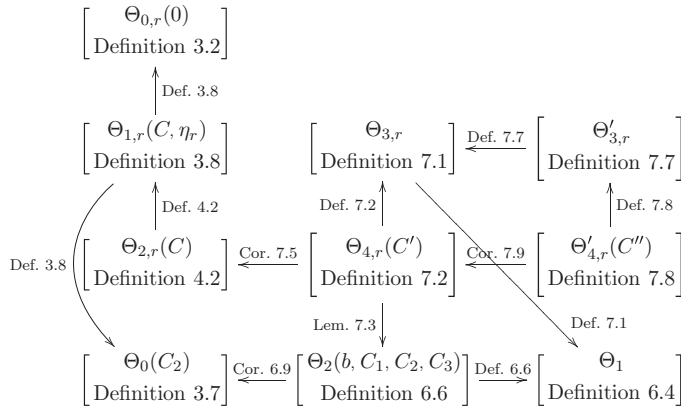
$\Theta_{0,r}(0)$
Definition 3.2

Def. 3.8

$\Theta_{1,r}(C,\eta_r)$
Definition 3.8

$\Theta_{3,r}$
Definition 7.1

Def. 7.7

$\Theta'_{3,r}$
Definition 7.7

Def. 4.2

Def. 7.2

Def. 7.8

Def. 3.8

$\Theta_{2,r}(C)$
Definition 4.2

Cor. 7.5

$\Theta_{4,r}(C')$
Definition 7.2

Cor. 7.9

$\Theta'_{4,r}(C'')$
Definition 7.8

Lem. 7.3

Def. 7.1

$\Theta_0(C_2)$
Definition 3.7

Cor. 6.9

$\Theta_2(b,C_1,C_2,C_3)$
Definition 6.6

Def. 6.6

$\Theta_1$
Definition 6.4